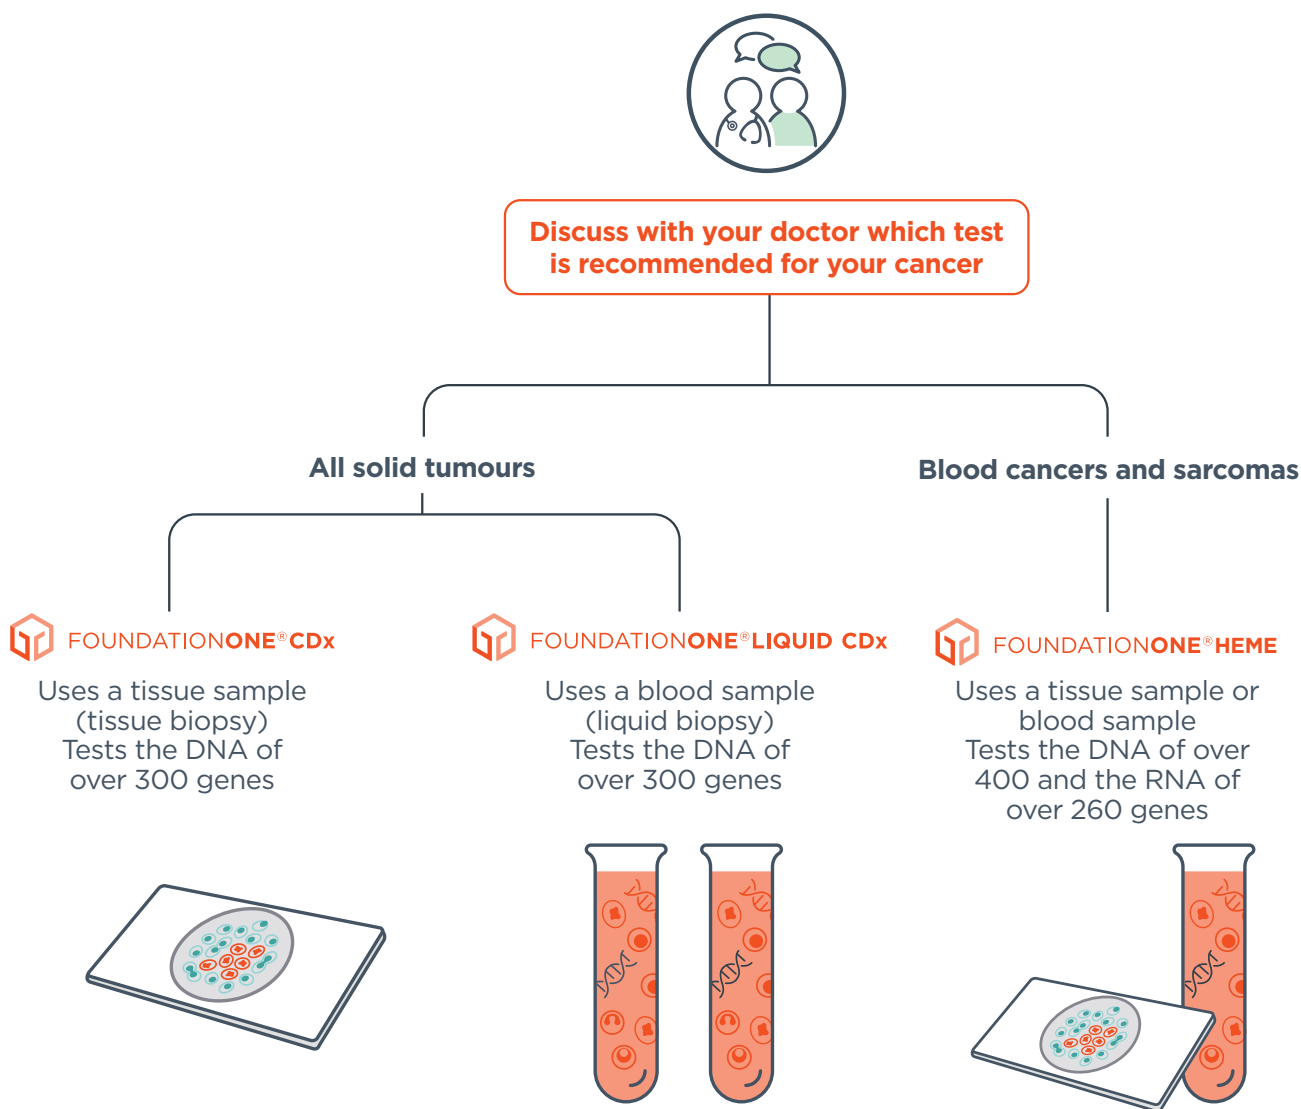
Discuss with your doctor which test is recommended for your cancer

All solid tumours

Blood cancers and sarcomas

FOUNDATIONONE®CDx

Uses a tissue sample (tissue biopsy) Tests the DNA of over 300 genes

FOUNDATIONONE®LIQUID CDx

Uses a blood sample (liquid biopsy) Tests the DNA of over 300 genes

FOUNDATIONONE®HEME

Uses a tissue sample or blood sample Tests the DNA of over 400 and the RNA of over 260 genes